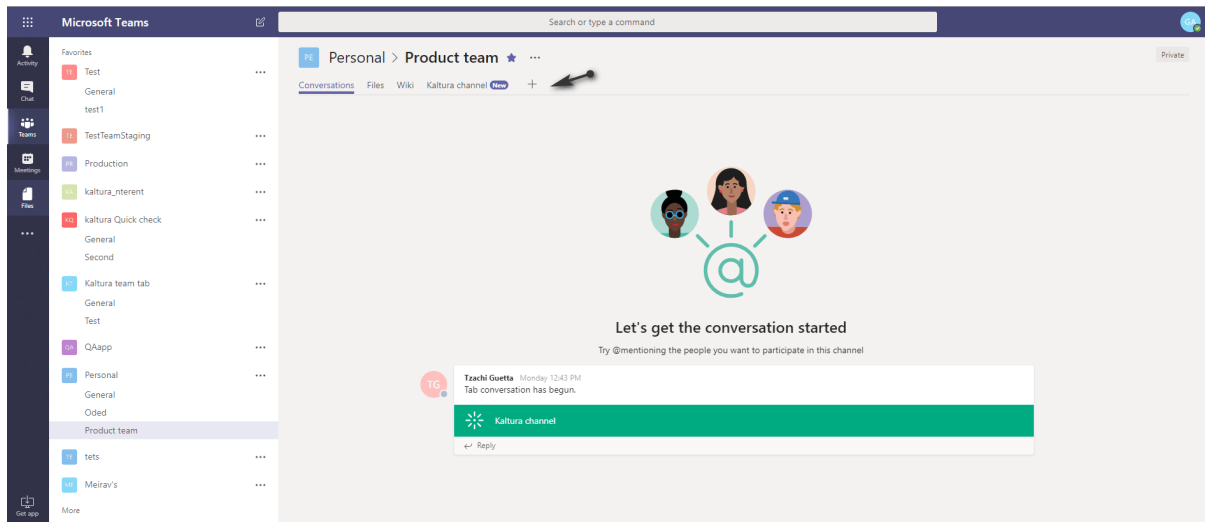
Microsoft Teams

Search or type a command

GA

Activity

Chat

Teams

Meetings

Files

...

Get app

Favorites

TE Test ...

General

test1

TE TestTeamStaging ...

PR Production ...

KA kaltura_nterent ...

KQ kaltura Quick check ...

General

Second

KT Kaltura team tab ...

General

Test

QA QAapp ...

PE Personal ...

General

Oded

Product team

TE tets ...

MF Meirav's ...

More

PE Personal > Product team ★ ...

Private

Conversations Files Wiki Kaltura channel New +

Let's get the conversation started

Try @mentioning the people you want to participate in this channel

TG

Tzachi Guetta Monday 12:43 PM

Tab conversation has begun.

Kaltura channel

Reply